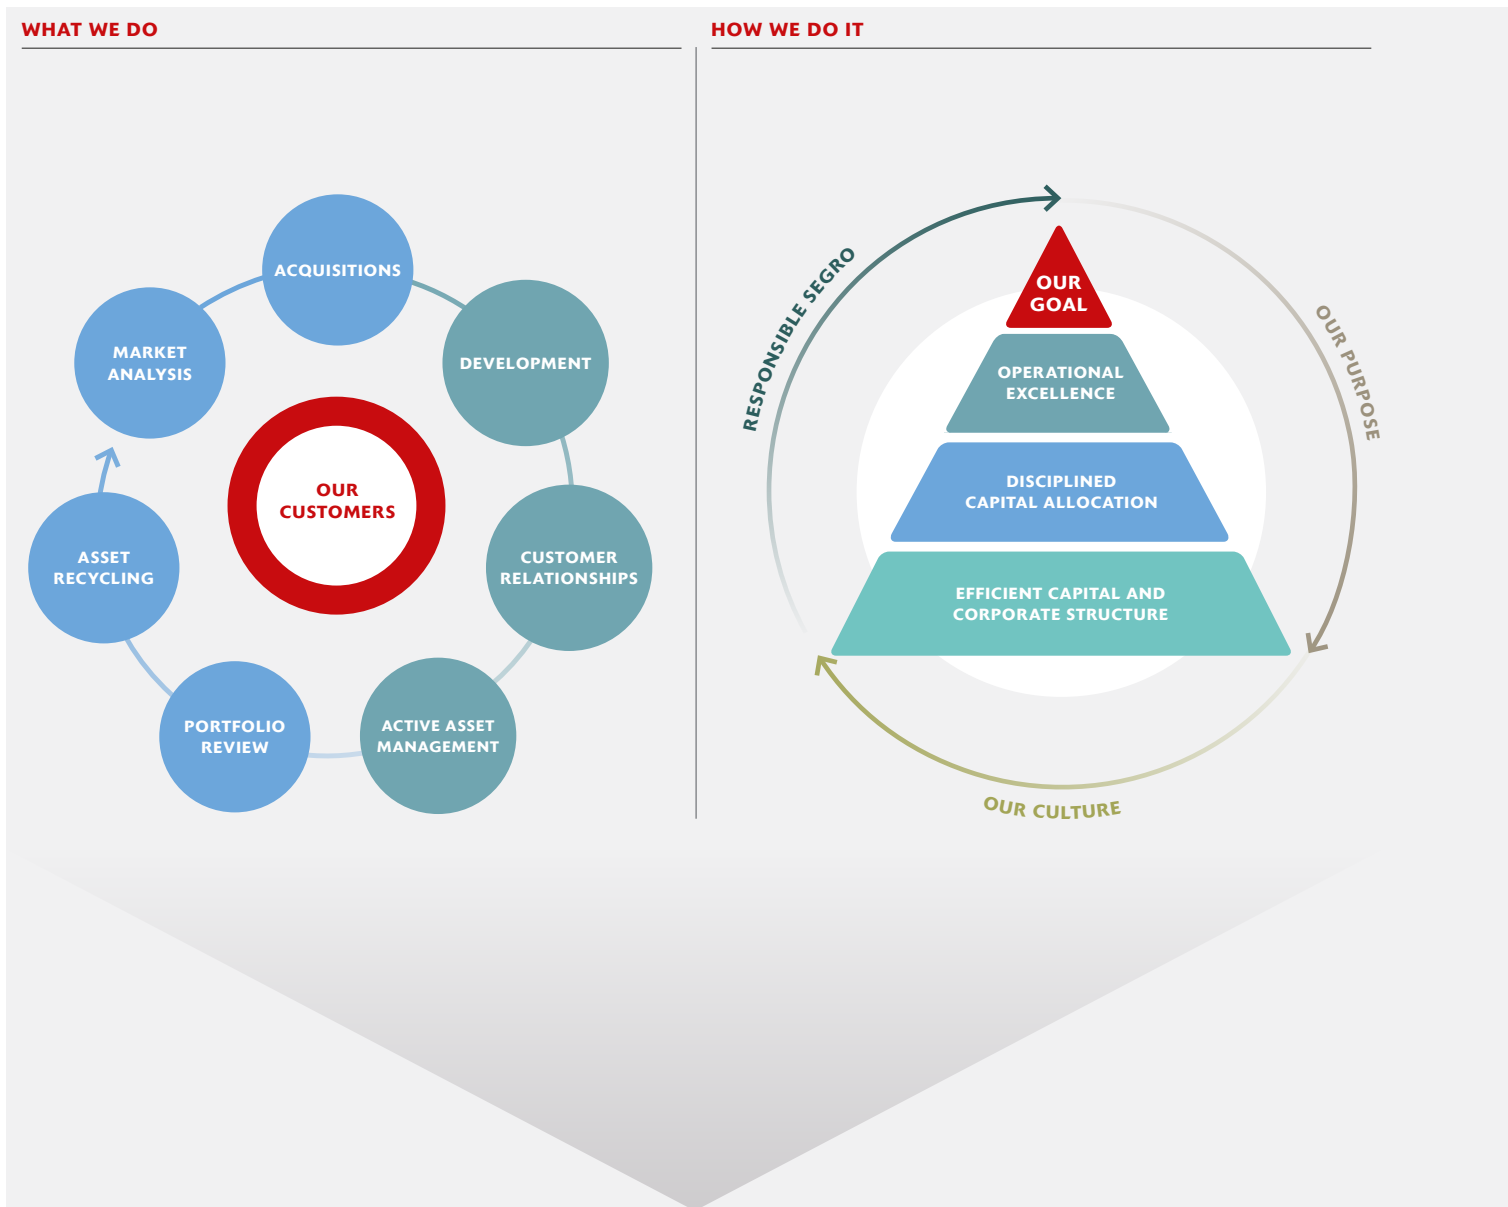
WHAT WE DO

ACQUISITIONS

DEVELOPMENT

CUSTOMER RELATIONSHIPS

ACTIVE ASSET MANAGEMENT

PORTFOLIO REVIEW

ASSET RECYCLING

MARKET ANALYSIS

OUR CUSTOMERS

HOW WE DO IT

RESPONSIBLE SEGRO

OUR PURPOSE

OUR CULTURE

OUR GOAL

OPERATIONAL EXCELLENCE

DISCIPLINED CAPITAL ALLOCATION

EFFICIENT CAPITAL AND CORPORATE STRUCTURE